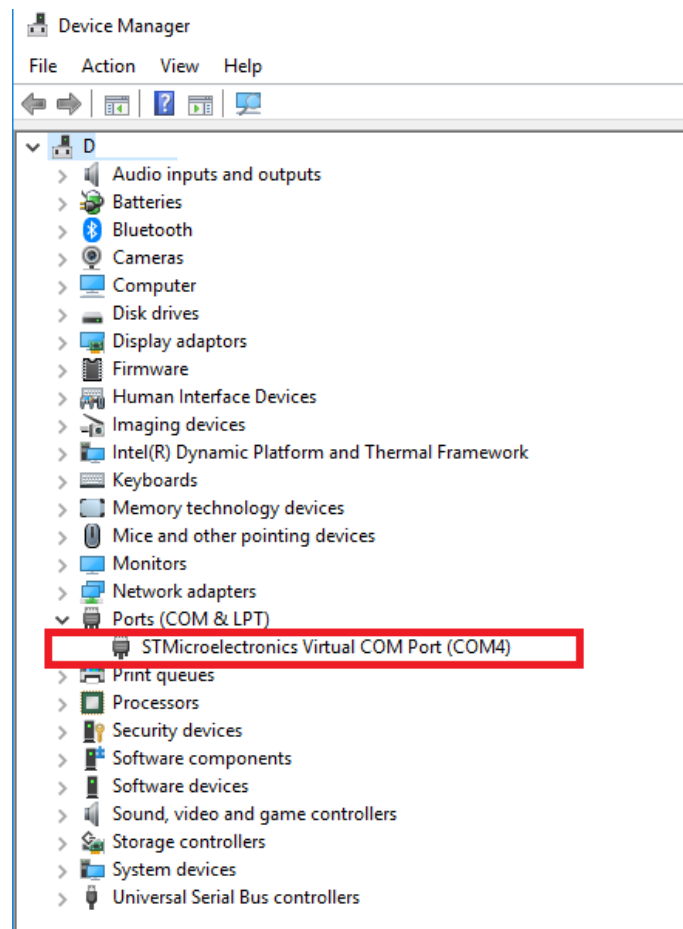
Device Manager

File Action View Help

D
Audio inputs and outputs
Batteries
Bluetooth
Cameras
Computer
Disk drives
Display adaptors
Firmware
Human Interface Devices
Imaging devices
Intel(R) Dynamic Platform and Thermal Framework
Keyboards
Memory technology devices
Mice and other pointing devices
Monitors
Network adapters
Ports (COM & LPT)
STMicroelectronics Virtual COM Port (COM4)
Print queues
Processors
Security devices
Software components
Software devices
Sound, video and game controllers
Storage controllers
System devices
Universal Serial Bus controllers